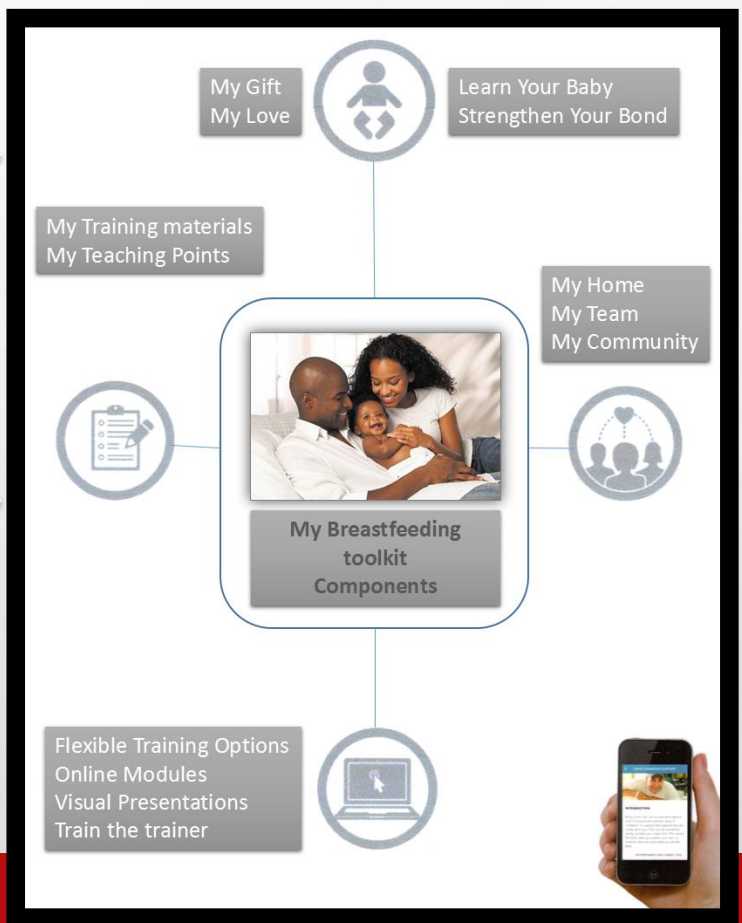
My Gift
My Love

Learn Your Baby
Strengthen Your Bond

My Training materials
My Teaching Points

My Home
My Team
My Community

My Breastfeeding toolkit Components

Flexible Training Options
Online Modules
Visual Presentations
Train the trainer

INTRODUCTION

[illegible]